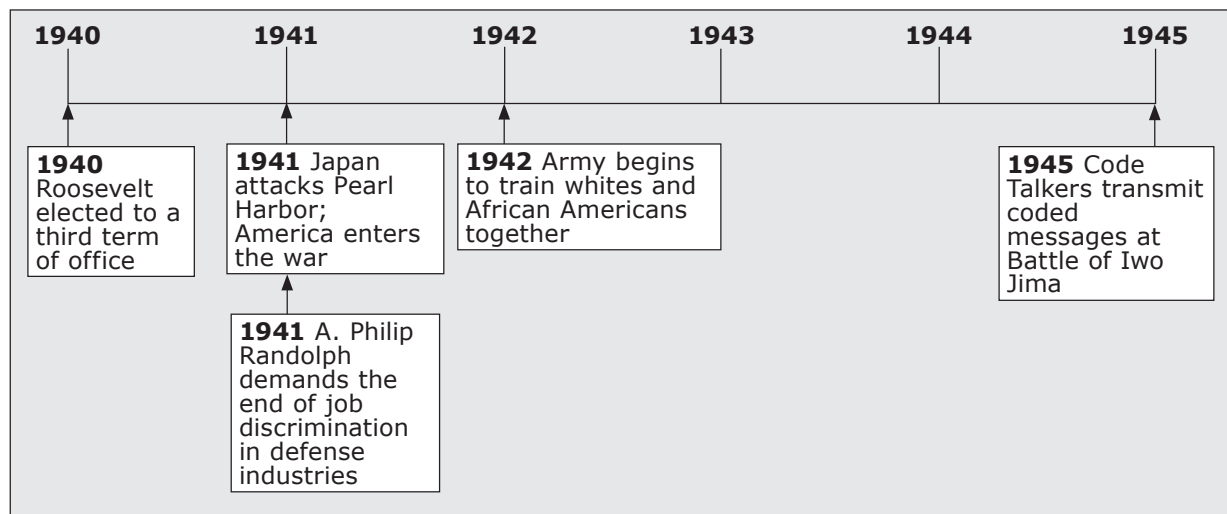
1940 1941 1942 1943 1944 1945

1940 Roosevelt elected to a third term of office

1941 Japan attacks Pearl Harbor; America enters the war

1941 A. Philip Randolph demands the end of job discrimination in defense industries

1942 Army begins to train whites and African Americans together

1945 Code Talkers transmit coded messages at Battle of Iwo Jima